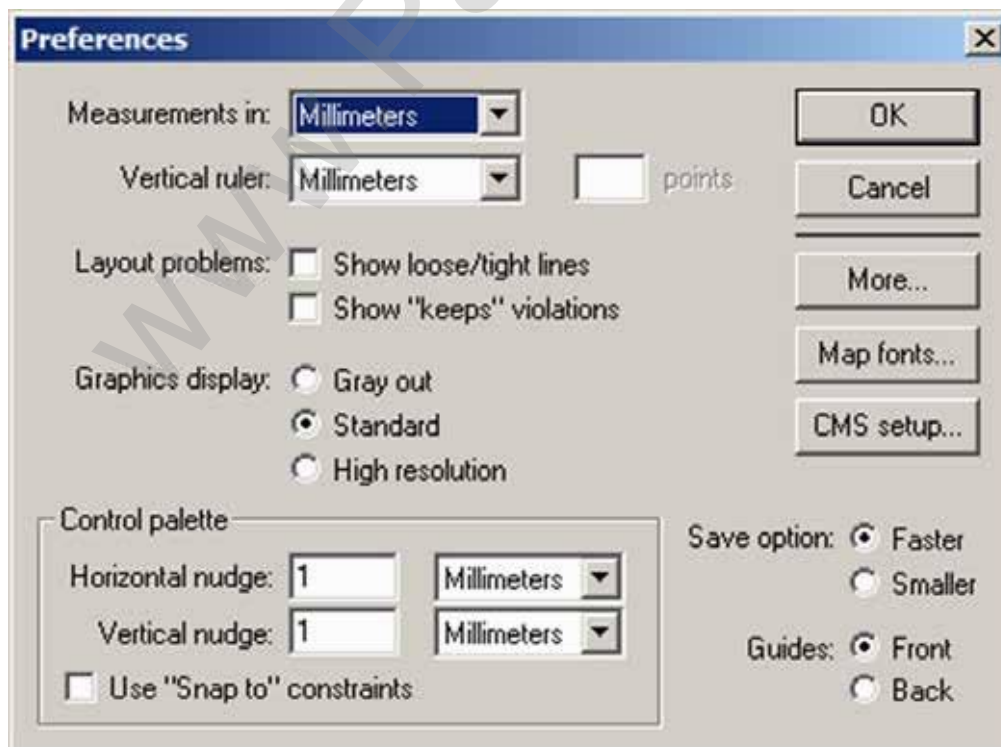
Preferences

Measurements in: Millimeters
Vertical ruler: Millimeters points

Layout problems: Show loose/tight lines
Show "keeps" violations

Graphics display: Gray out
Standard
High resolution

Control palette
Horizontal nudge: 1 Millimeters
Vertical nudge: 1 Millimeters
Use "Snap to" constraints

OK
Cancel
More...
Map fonts...
CMS setup...

Save option: Faster
Smaller

Guides: Front
Back